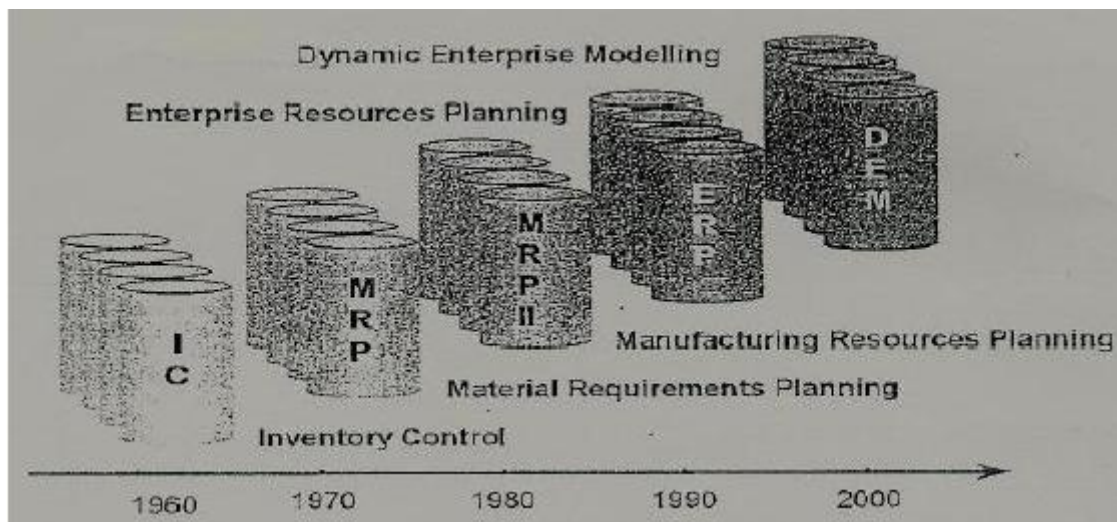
Dynamic Enterprise Modelling

Enterprise Resources Planning

I C

M R P

M R P II

E R P

D E M

Manufacturing Resources Planning

Material Requirements Planning

Inventory Control

1960 1970 1980 1990 2000